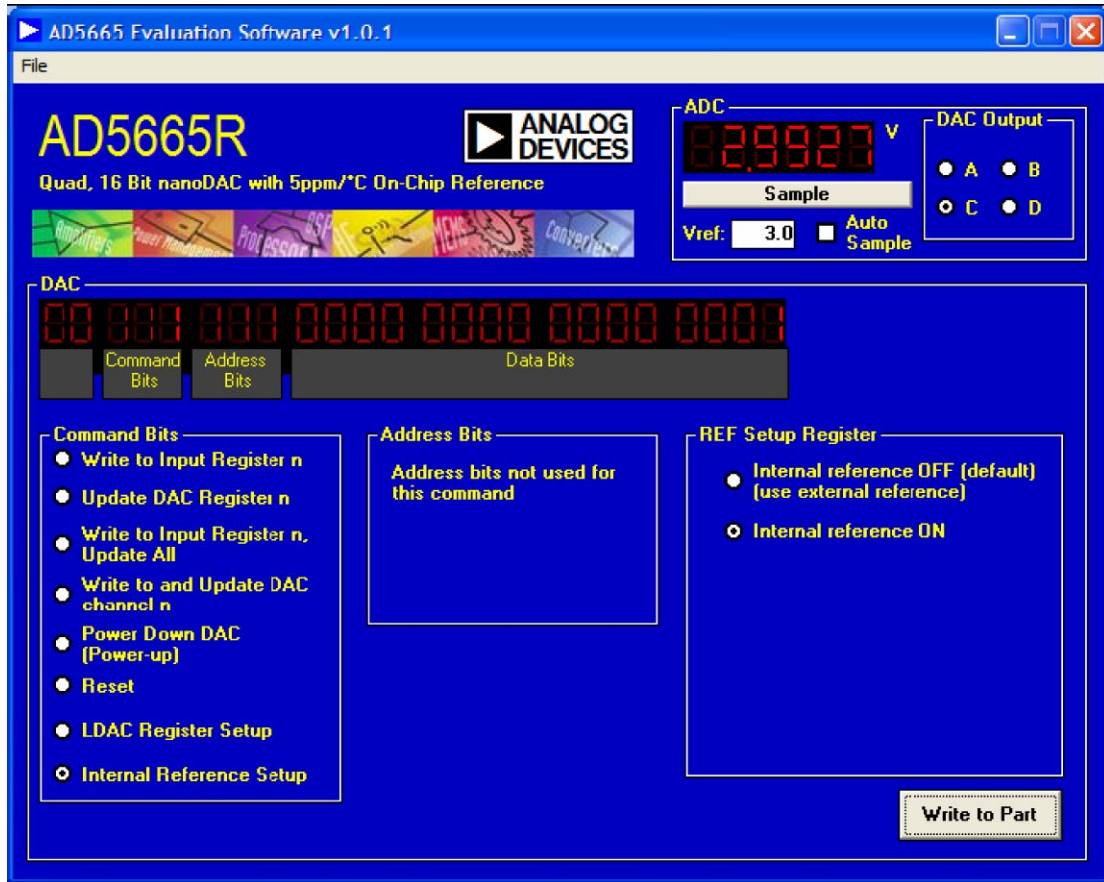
AD5665 Evaluation Software v1.0.1

File

AD5665R

Quad, 16 Bit nanoDAC with 5ppm/°C On-Chip Reference

ANALOG DEVICES

Amplifiers Power Management Processors DSP RF MEMS Converters

ADC

2.9923 V

Sample

Vref: 3.0

Auto Sample

DAC Output

A B C D

DAC

00 001 111 0000 0000 0000 0001

Command Bits

Address Bits

Data Bits

Command Bits

Write to Input Register n

Update DAC Register n

Write to Input Register n, Update All

Write to and Update DAC channel n

Power Down DAC (Power-up)

Reset

LDAC Register Setup

Internal Reference Setup

Address Bits

Address bits not used for this command

REF Setup Register

Internal reference OFF (default) (use external reference)

Internal reference ON

Write to Part